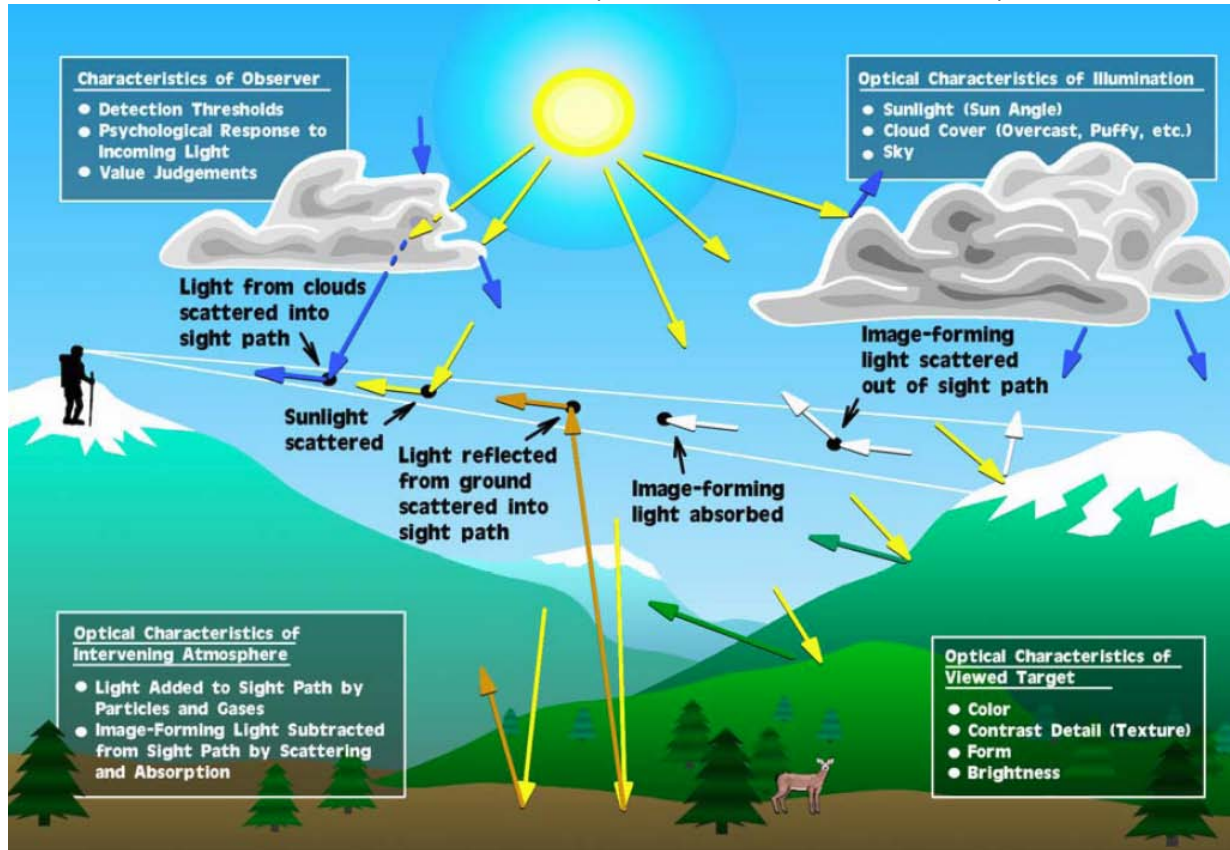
Characteristics of Observer
• Detection Thresholds
• Psychological Response to Incoming Light
• Value Judgements

Optical Characteristics of Illumination
• Sunlight (Sun Angle)
• Cloud Cover (Overcast, Puffy, etc.)
• Sky

Light from clouds scattered into sight path

Image-forming light scattered out of sight path

Sunlight scattered

Light reflected from ground scattered into sight path

Image-forming light absorbed

Optical Characteristics of Intervening Atmosphere
• Light Added to Sight Path by Particles and Gases
• Image-Forming Light Subtracted from Sight Path by Scattering and Absorption

Optical Characteristics of Viewed Target
• Color
• Contrast Detail (Texture)
• Form
• Brightness